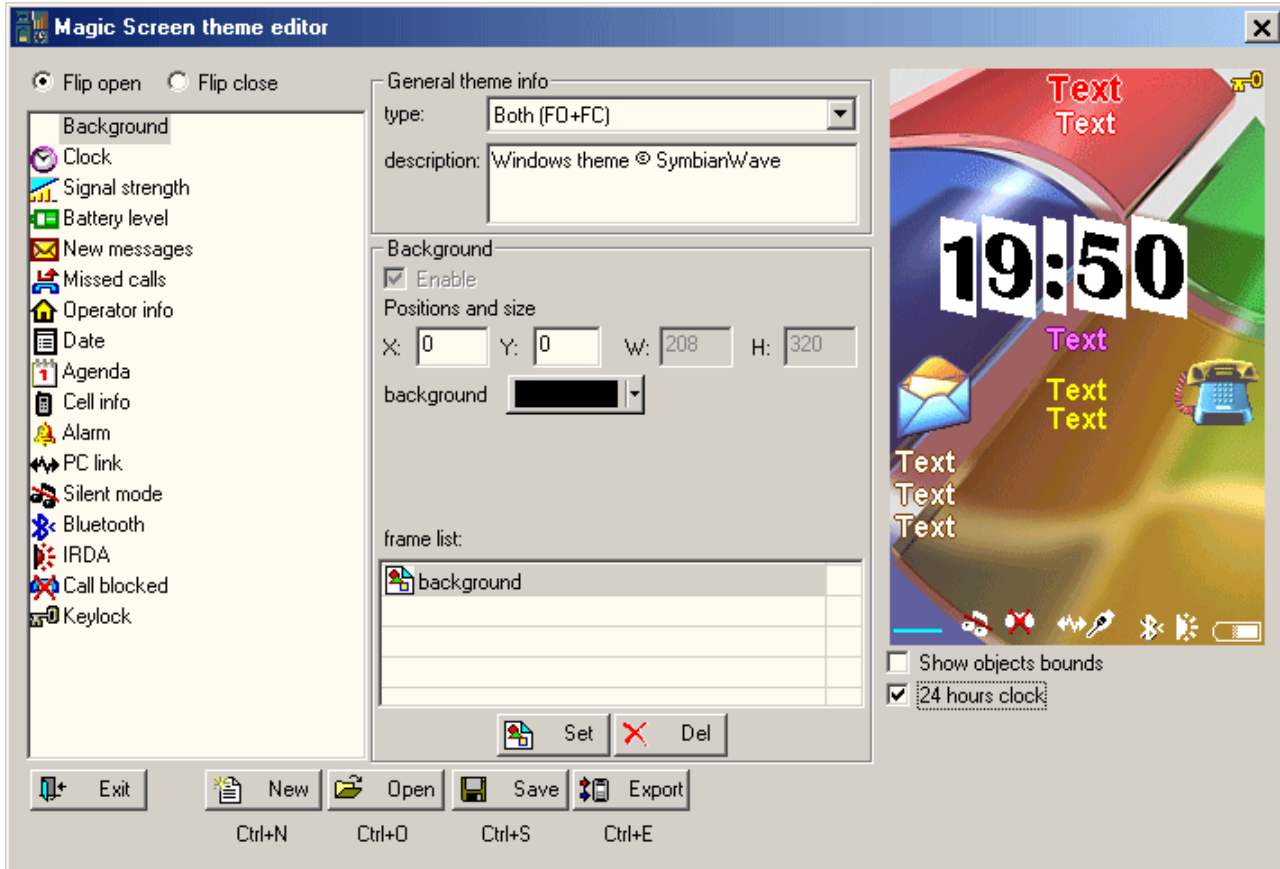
Magic Screen theme editor

Flip open
Flip close

Background
Clock
Signal strength
Battery level
New messages
Missed calls
Operator info
Date
Agenda
Cell info
Alarm
PC link
Silent mode
Bluetooth
IRDA
Call blocked
Keylock

General theme info
type: Both (FO+FC)
description: Windows theme © SymbianWave

Background
Enable
Positions and size
X: 0 Y: 0 W: 208 H: 320
background

frame list:
background

Set
Del

Text
Text
19:50
Text
Text
Text
Text
Text
Text

Show objects bounds
24 hours clock

Exit
New
Ctrl+N
Open
Ctrl+O
Save
Ctrl+S
Export
Ctrl+E